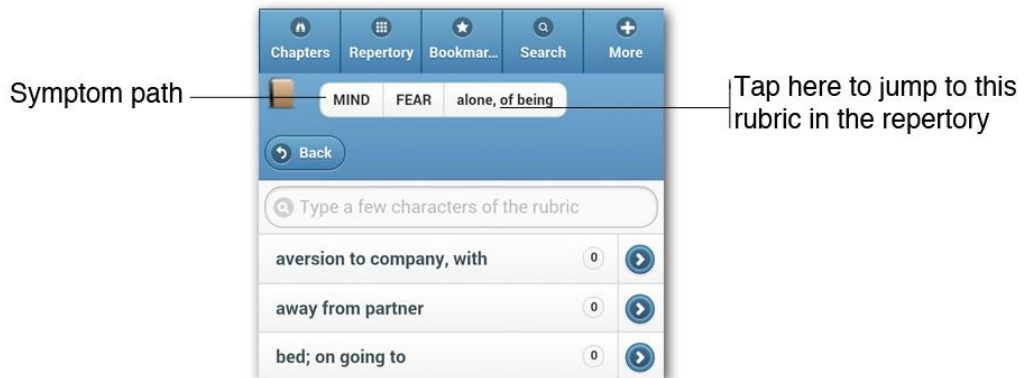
Chapters Repertory Bookmar... Search More

Symptom path

MIND FEAR alone, of being

Tap here to jump to this rubric in the repertory

Back

Type a few characters of the rubric

| | | |
|---|---|---|
| aversion to company, with | 0 | |
| away from partner | 0 | |
| bed; on going to | 0 | |